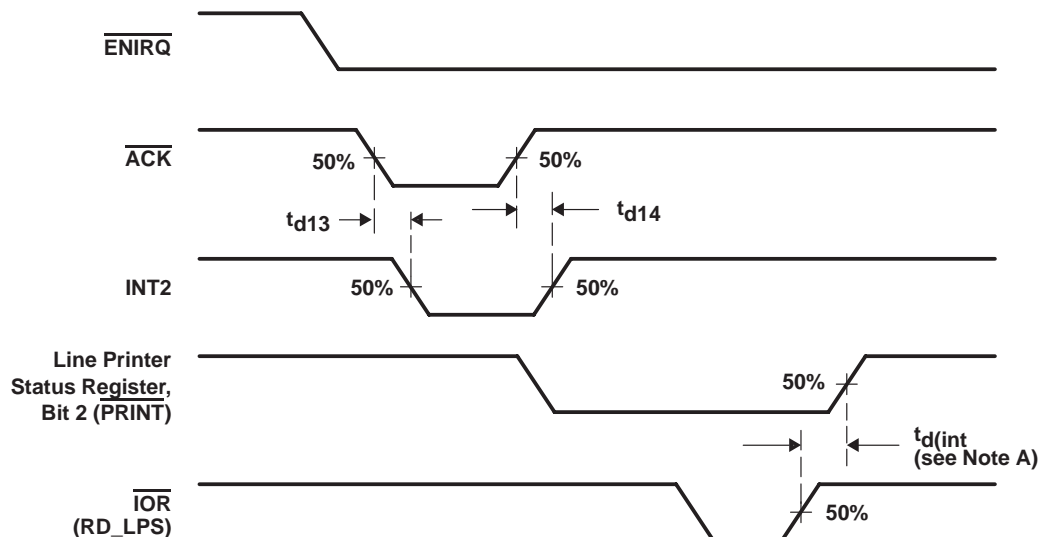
$\overline{\text{ENIRQ}}$

$\overline{\text{ACK}}$

50%

50%

$t_{d13}$

$t_{d14}$

INT2

50%

50%

Line Printer Status Register, Bit 2 ($\overline{\text{PRINT}}$)

50%

$t_{d(int}$ (see Note A)

$\overline{\text{IOR}}$ (RD_LPS)

50%